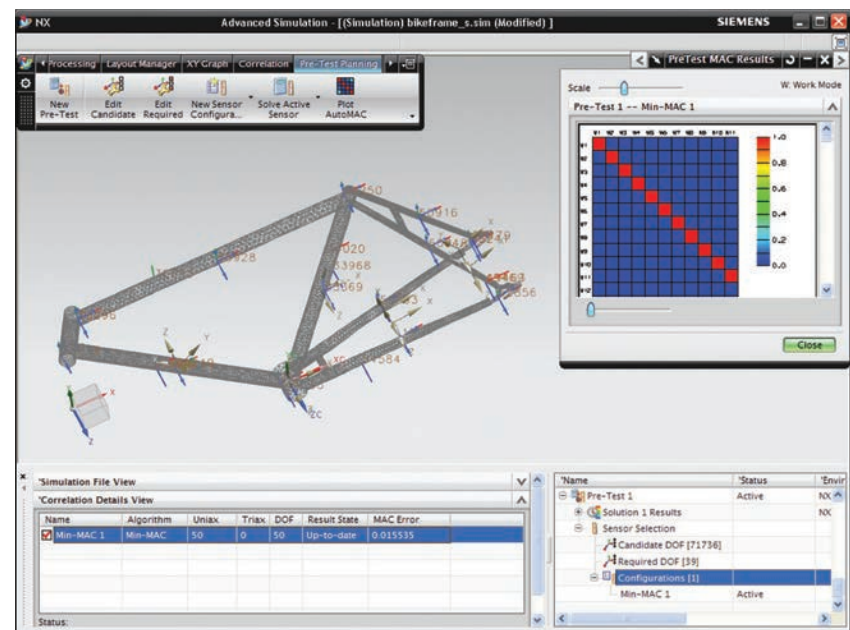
NX
Advanced Simulation - [(Simulation) bikeframe_s.sim (Modified) ]
SIEMENS

Processing
Layout Manager
XY Graph
Correlation
Pre-Test Planning

New Pre-Test
Edit Candidate
Edit Required
New Sensor Configura...
Solve Active Sensor
Plot AutoMAC

PreTest MAC Results

Scale
W. Work Mode
Pre-Test 1 -- Min-MAC 1

1.0
0.8
0.6
0.4
0.2
0.0

Close

50
916
020
33968
369
28
584

Simulation File View
Correlation Details View

| Name | Algorithm | Uniax | Triax | DOF | Result State | MAC Error |
|---|---|---|---|---|---|---|
| Min-MAC 1 | Min-MAC | 50 | 0 | 50 | Up-to-date | 0.015535 |

Status:

| Name | Status | Envir |
|---|---|---|
| Pre-Test 1 | Active | NX |
| Solution 1 Results | | NX |
| Sensor Selection | | |
| Candidate DOF [71736] | | |
| Required DOF [39] | | |
| Configurations [1] | | |
| Min-MAC 1 | Active | |